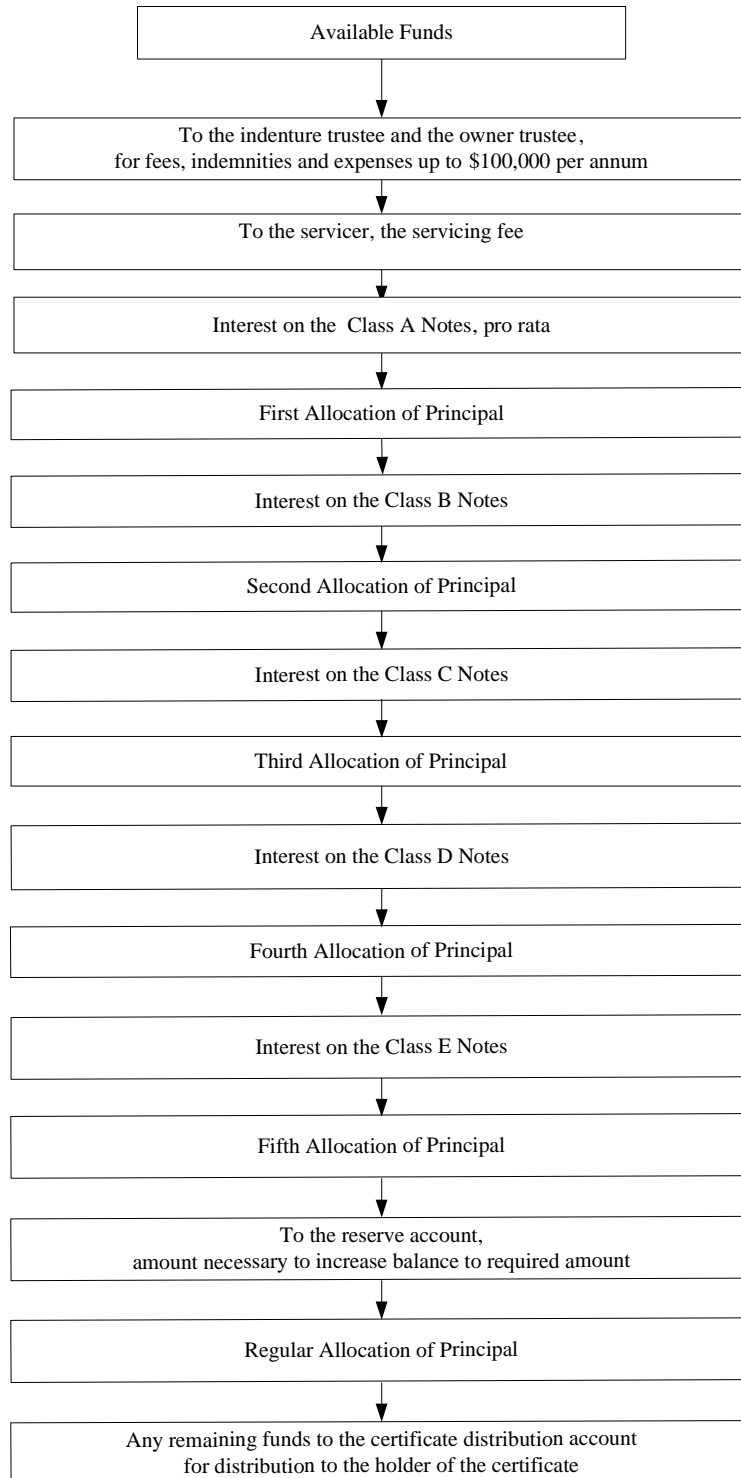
Available Funds

To the indenture trustee and the owner trustee, for fees, indemnities and expenses up to \$100,000 per annum

To the servicer, the servicing fee

Interest on the Class A Notes, pro rata

First Allocation of Principal

Interest on the Class B Notes

Second Allocation of Principal

Interest on the Class C Notes

Third Allocation of Principal

Interest on the Class D Notes

Fourth Allocation of Principal

Interest on the Class E Notes

Fifth Allocation of Principal

To the reserve account, amount necessary to increase balance to required amount

Regular Allocation of Principal

Any remaining funds to the certificate distribution account for distribution to the holder of the certificate